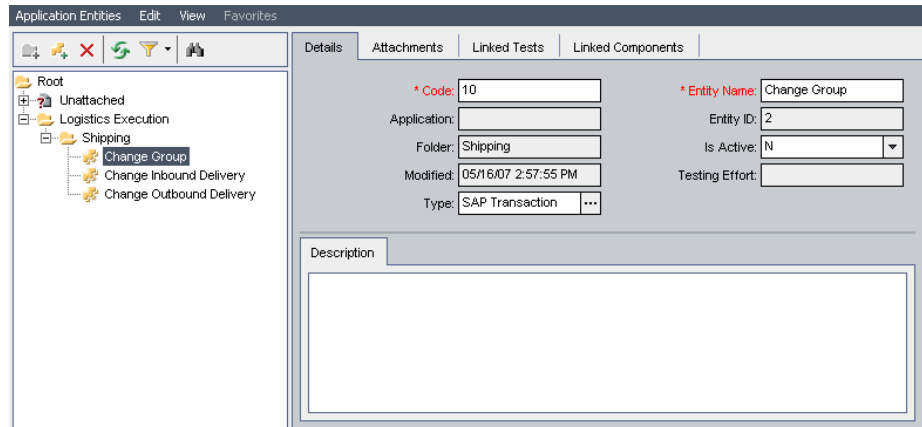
Application Entities Edit View Favorites

Root
Unattached
Logistics Execution
Shipping
Change Group
Change Inbound Delivery
Change Outbound Delivery

Details Attachments Linked Tests Linked Components

* Code: 10
* Entity Name: Change Group
Application:
Entity ID: 2
Folder: Shipping
Is Active: N
Modified: 05/16/07 2:57:55 PM
Testing Effort:
Type: SAP Transaction

Description